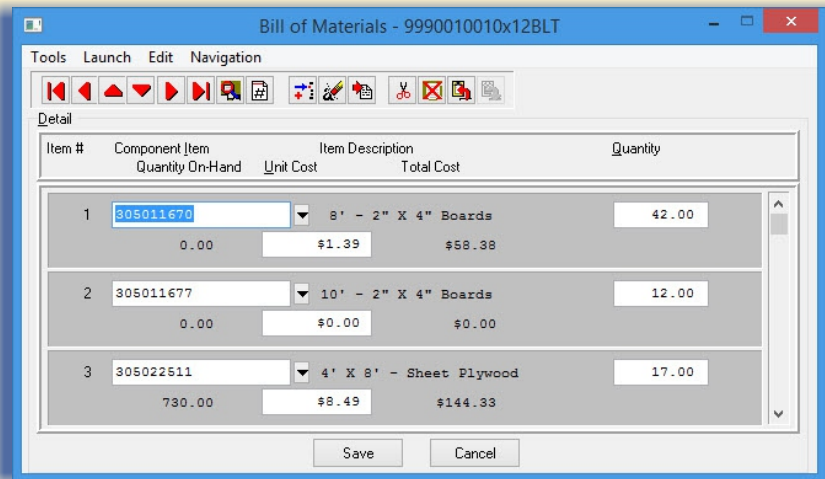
Bill of Materials - 9990010010x12BLT

Tools Launch Edit Navigation

Detail

Item # Component Item Item Description Quantity
Quantity On-Hand Unit Cost Total Cost

1 305011670 8' - 2" X 4" Boards 42.00
0.00 $1.39 $58.38

2 305011677 10' - 2" X 4" Boards 12.00
0.00 $0.00 $0.00

3 305022511 4' X 8' - Sheet Plywood 17.00
730.00 $8.49 $144.33

Save Cancel